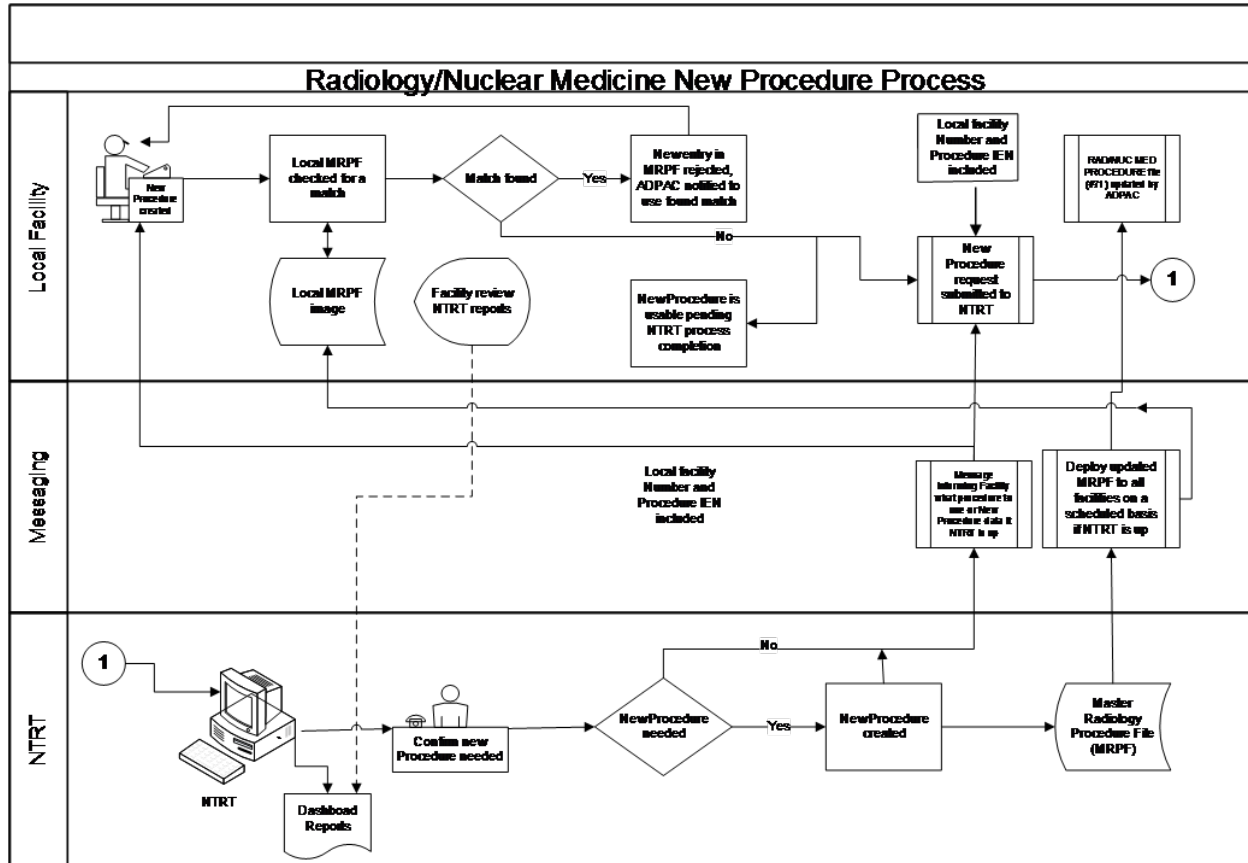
Radiology/Nuclear Medicine New Procedure Process

Local Facility

New Procedure created

Local MRPF checked for a match

Match found

Yes

New entry in MRPF rejected, ADPAC notified to use found match

Local facility Number and Procedure IEN included

RAD/NUC MED PROCEDURE file (#71) updated by ADPAC

No

Local MRPF image

Facility review NTRT reports

NewProcedure is usable pending NTRT process completion

New Procedure request submitted to NTRT

1

Messaging

Local facility Number and Procedure IEN included

Message informing Facility what procedure to use or New Procedure data if NTRT is up

Deploy updated MRPF to all facilities on a scheduled basis if NTRT is up

NTRT

1

NTRT

Dashboad Reports

Confirm new Procedure needed

NewProcedure needed

Yes

No

NewProcedure created

Master Radiology Procedure File (MRPF)